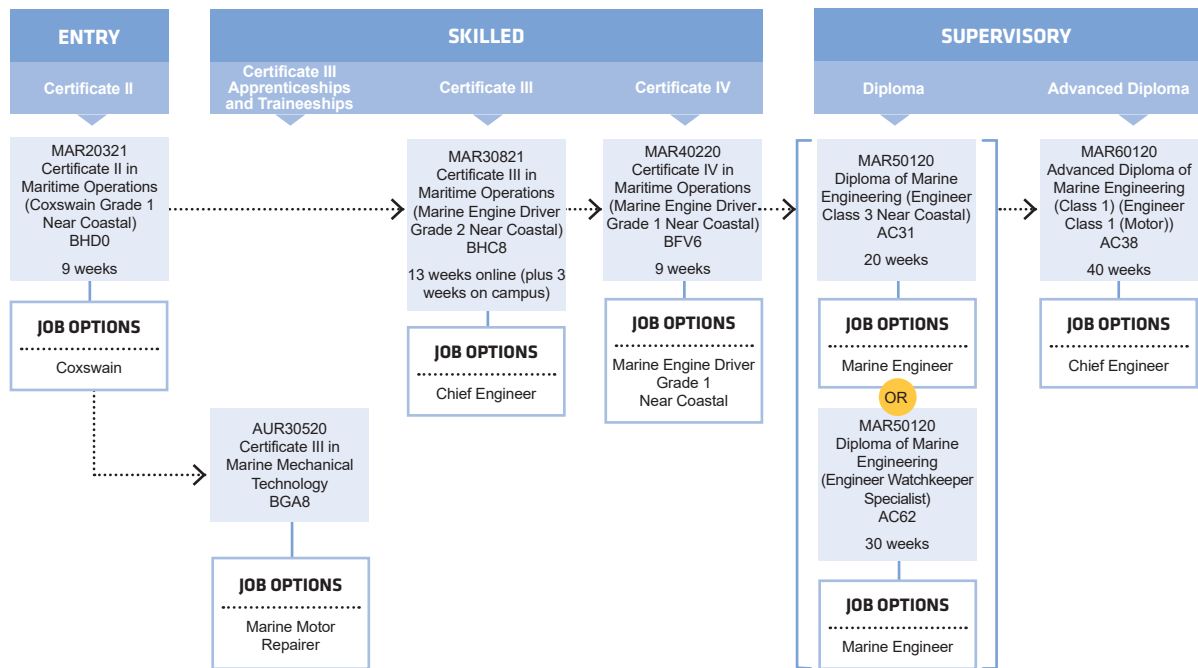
ENTRY

Certificate II

MAR20321
Certificate II in Maritime Operations (Coxswain Grade 1 Near Coastal)
BHD0

9 weeks

JOB OPTIONS

Coxswain

SKILLED

Certificate III Apprenticeships and Traineeships

AUR30520
Certificate III in Marine Mechanical Technology
BGA8

JOB OPTIONS

Marine Motor Repairer

Certificate III

MAR30821
Certificate III in Maritime Operations (Marine Engine Driver Grade 2 Near Coastal)
BHC8

13 weeks online (plus 3 weeks on campus)

JOB OPTIONS

Chief Engineer

Certificate IV

MAR40220
Certificate IV in Maritime Operations (Marine Engine Driver Grade 1 Near Coastal)
BFV6

9 weeks

JOB OPTIONS

Marine Engine Driver Grade 1 Near Coastal

SUPERVISORY

Diploma

MAR50120
Diploma of Marine Engineering (Engineer Class 3 Near Coastal)
AC31

20 weeks

JOB OPTIONS

Marine Engineer

OR

MAR50120
Diploma of Marine Engineering (Engineer Watchkeeper Specialist)
AC62

30 weeks

JOB OPTIONS

Marine Engineer

Advanced Diploma

MAR60120
Advanced Diploma of Marine Engineering (Class 1) (Engineer Class 1 (Motor))
AC38

40 weeks

JOB OPTIONS

Chief Engineer